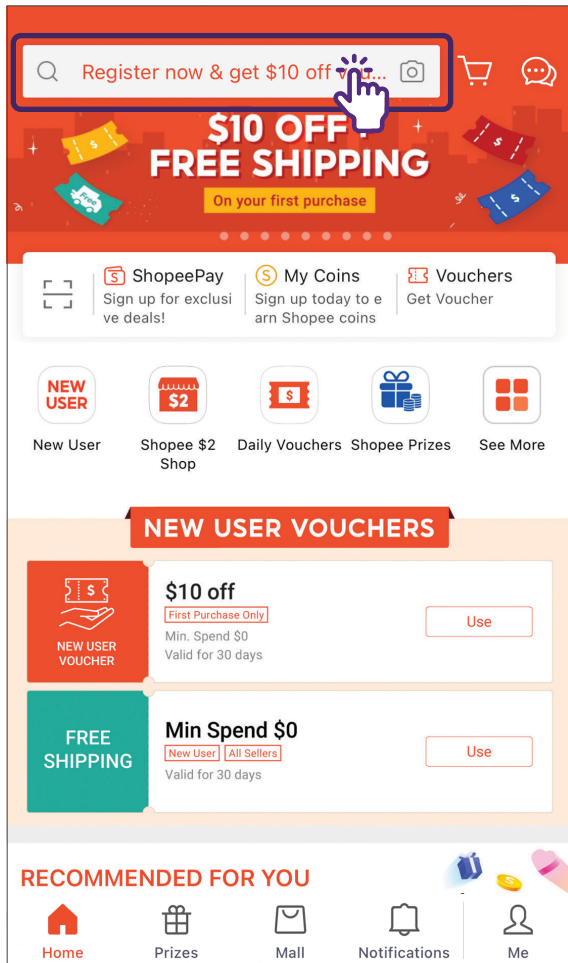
Register now & get $10 off vo...

$10 OFF
FREE SHIPPING
On your first purchase

$
Free
$
$

ShopeePay
Sign up for exclusi ve deals!

My Coins
Sign up today to e arn Shopee coins

Vouchers
Get Voucher

NEW USER
New User

$2
Shopee $2 Shop

$
Daily Vouchers

Shopee Prizes

See More

NEW USER VOUCHERS

$
NEW USER VOUCHER

$10 off
First Purchase Only
Min. Spend $0
Valid for 30 days
Use

FREE SHIPPING

Min Spend $0
New User
All Sellers
Valid for 30 days
Use

RECOMMENDED FOR YOU

Home
Prizes
Mall
Notifications
Me